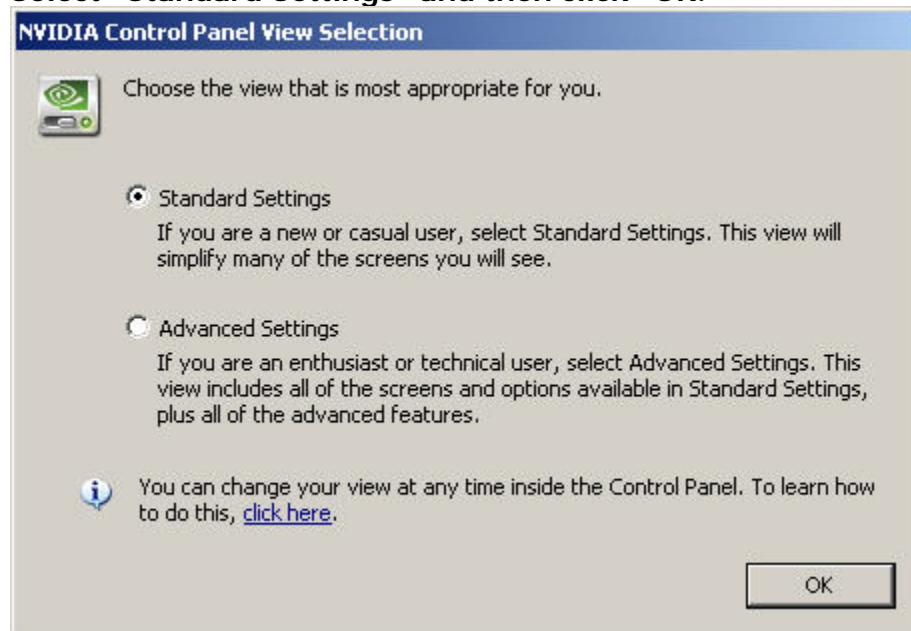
NVIDIA Control Panel View Selection

Choose the view that is most appropriate for you.

Standard Settings
If you are a new or casual user, select Standard Settings. This view will simplify many of the screens you will see.

Advanced Settings
If you are an enthusiast or technical user, select Advanced Settings. This view includes all of the screens and options available in Standard Settings, plus all of the advanced features.

You can change your view at any time inside the Control Panel. To learn how to do this, click here.

OK